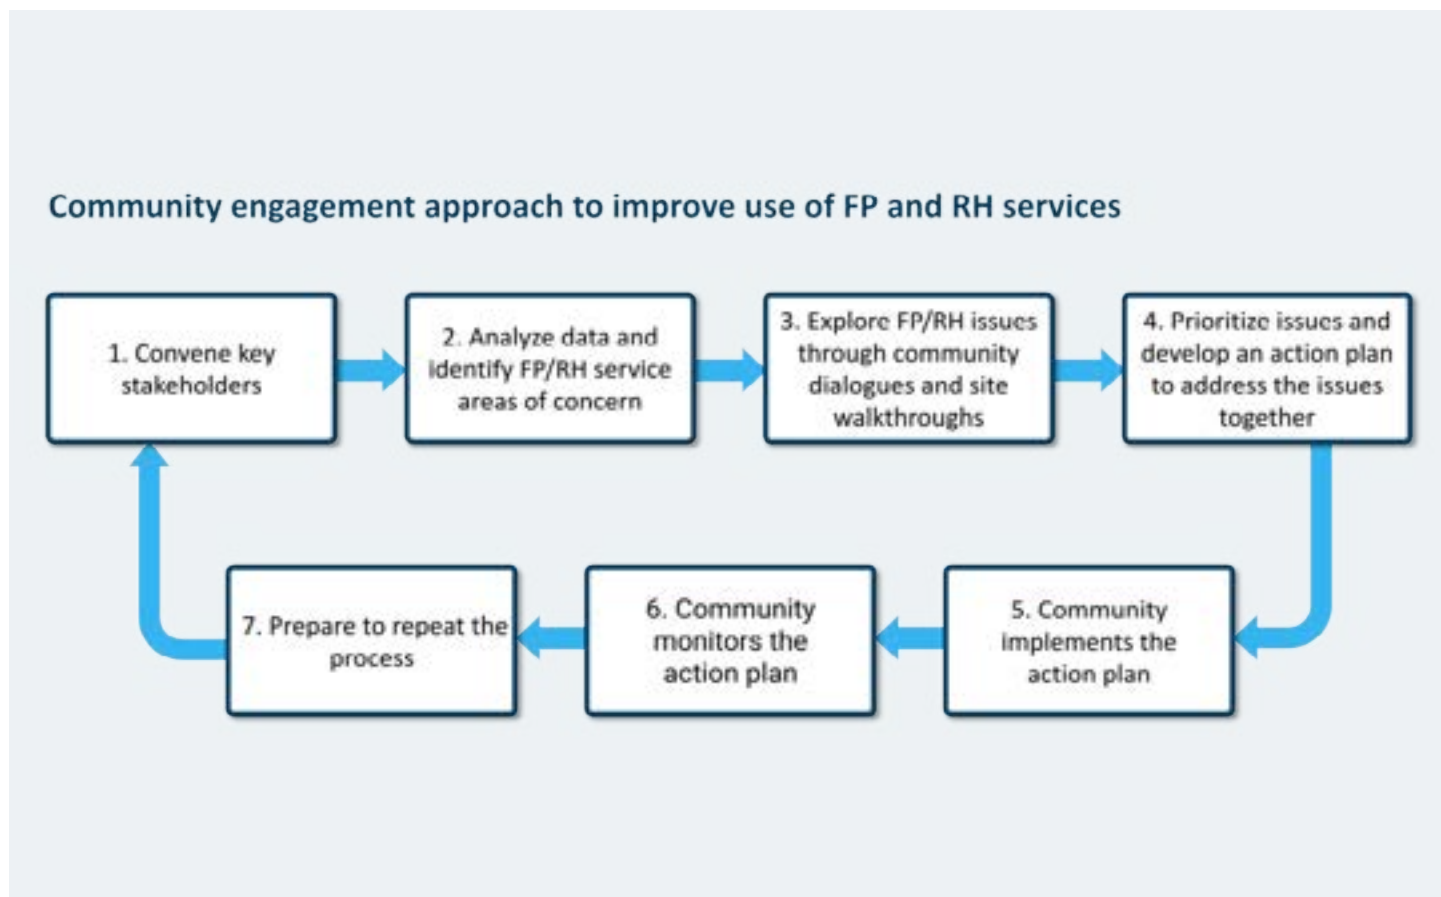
Community engagement approach to improve use of FP and RH services

1. Convene key stakeholders

2. Analyze data and identify FP/RH service areas of concern

3. Explore FP/RH issues through community dialogues and site walkthroughs

4. Prioritize issues and develop an action plan to address the issues together

5. Community implements the action plan

6. Community monitors the action plan

7. Prepare to repeat the process